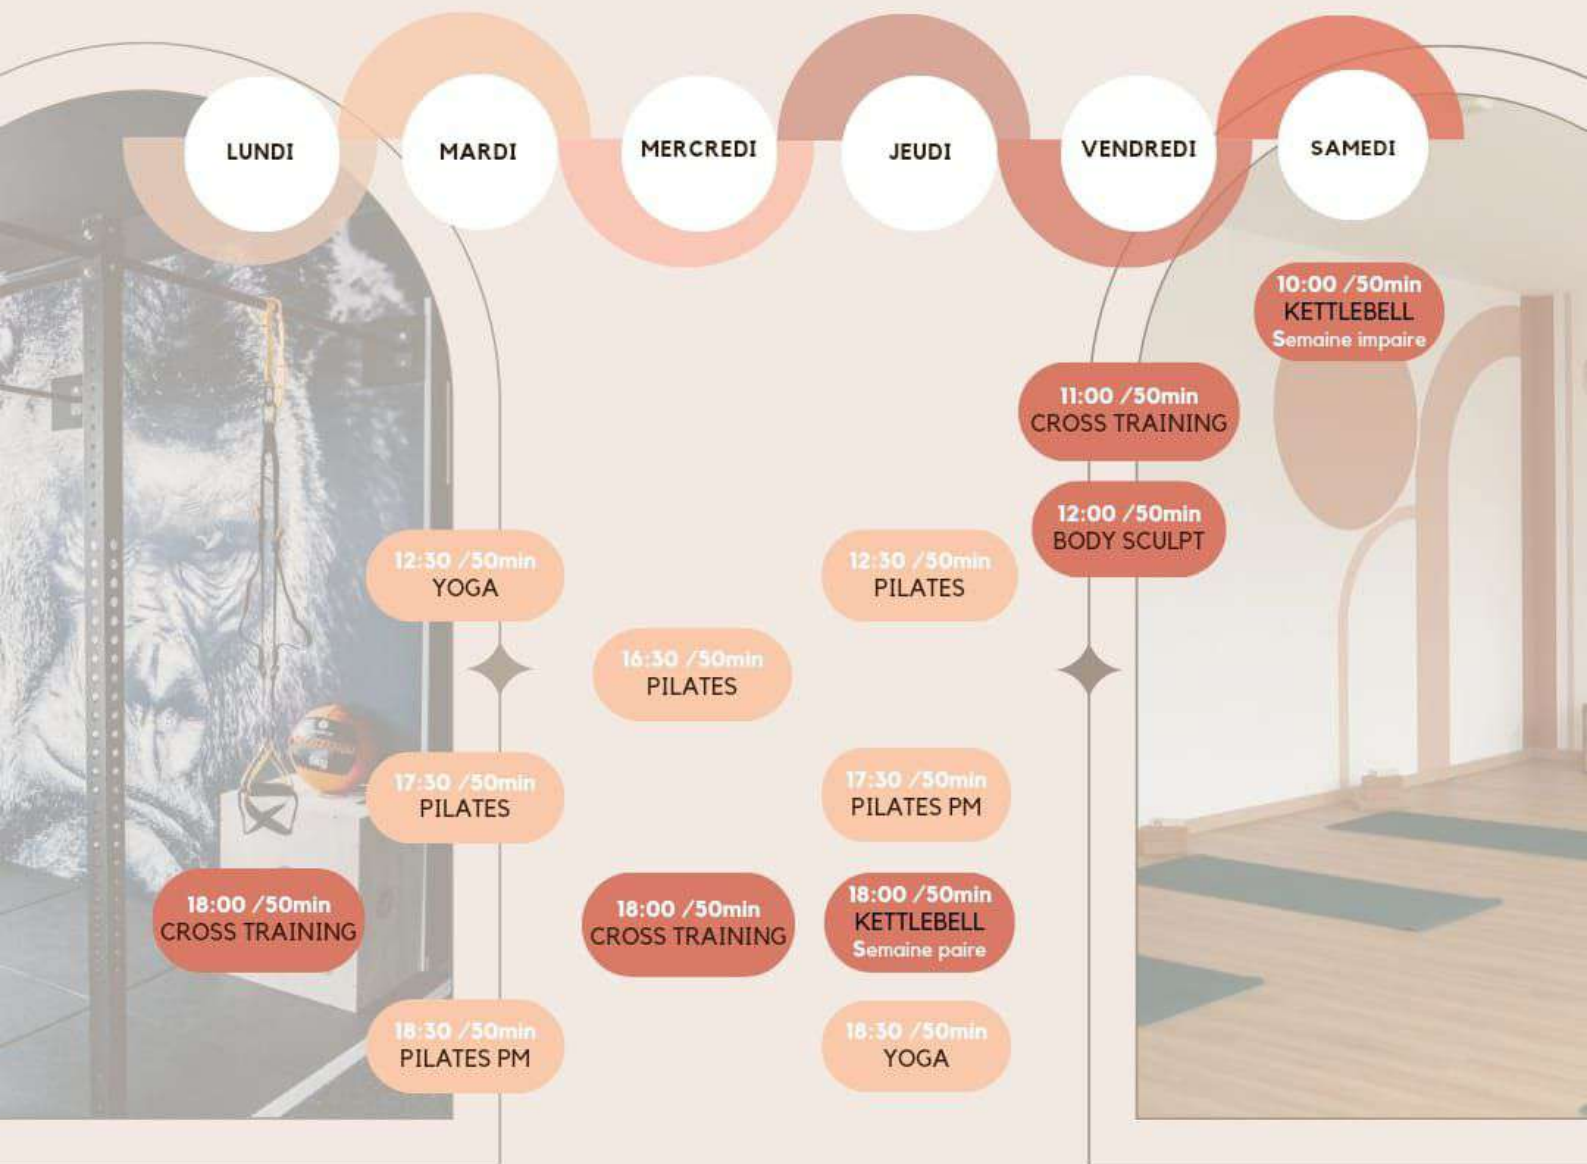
| LUNDI | MARDI | MERCREDI | JEUDI | VENDREDI | SAMEDI |
|---|---|---|---|---|---|
| | | | | | 10:00 /50min KETTLEBELL Semaine impaire |
| | | | | 11:00 /50min CROSS TRAINING | |
| | | | | 12:00 /50min BODY SCULPT | |
| | 12:30 /50min YOGA | | 12:30 /50min PILATES | | |
| | | 16:30 /50min PILATES | | | |
| | 17:30 /50min PILATES | | 17:30 /50min PILATES PM | | |
| 18:00 /50min CROSS TRAINING | | 18:00 /50min CROSS TRAINING | 18:00 /50min KETTLEBELL Semaine paire | | |
| | 18:30 /50min PILATES PM | | 18:30 /50min YOGA | | |